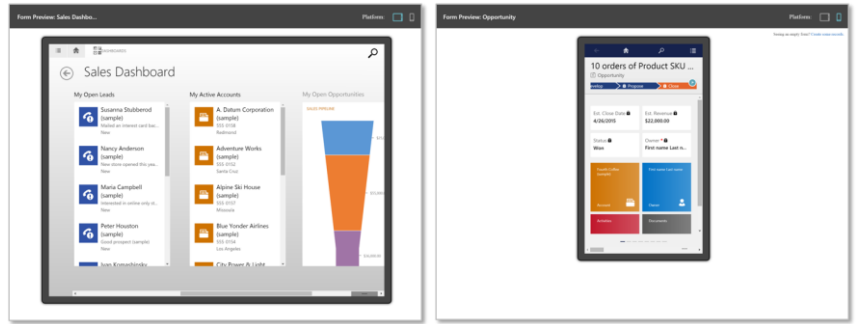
Form Preview: Sales Dashbo...

Platform

DASHBOARDS

Sales Dashboard

My Open Leads

Susanna Stubberod (sample)
Mailed an interest card bac...
New

Nancy Anderson (sample)
New store opened this yea...
New

Maria Campbell (sample)
Interested in online only st...
New

Peter Houston (sample)
Good prospect (sample)
New

Ivan Komashinsky

My Active Accounts

A. Datum Corporation (sample)
555-0158
Redmond

Adventure Works (sample)
555-0152
Santa Cruz

Alpine Ski House (sample)
555-0157
Missoula

Blue Yonder Airlines (sample)
555-0154
Los Angeles

City Power & Light

My Open Opportunities

SALES PIPELINE

Form Preview: Opportunity

Platform

Seeing an empty form? Create some records

10 orders of Product SKU ...

Opportunity

evelop

Propose

Close

Est. Close Date
4/26/2015

Est. Revenue
$22,000.00

Status
Won

Owner
First name Last n...

Fourth Coffee (sample)

First name Last name

Account

Owner

Activities

Documents